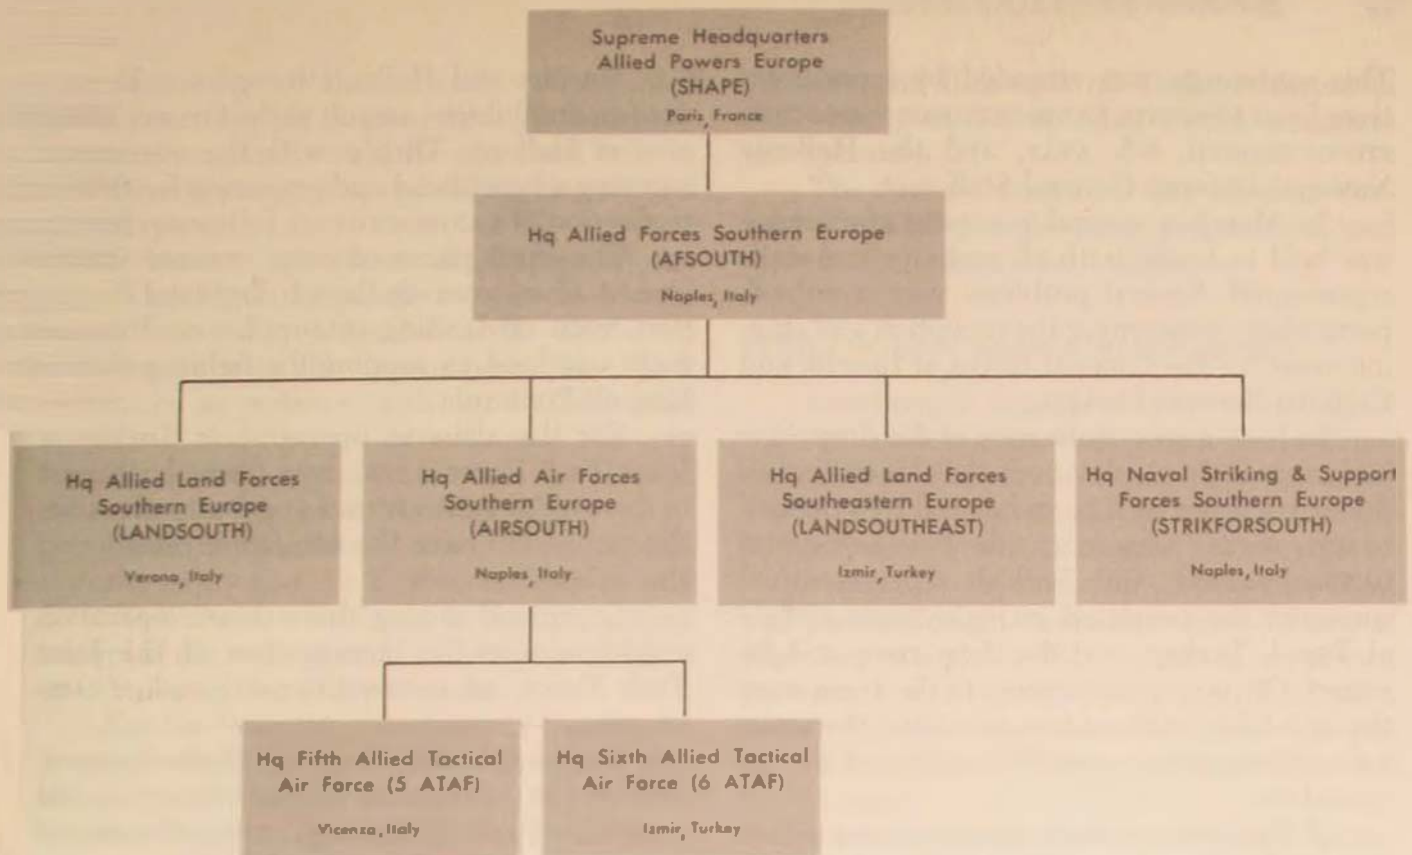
Supreme Headquarters
Allied Powers Europe
(SHAPE)
Paris, France

Hq Allied Forces Southern Europe
(AFSOUTH)
Naples, Italy

Hq Allied Land Forces Southern Europe
(LANDSOUTH)
Verona, Italy

Hq Allied Air Forces Southern Europe
(AIRSOUTH)
Naples, Italy

Hq Allied Land Forces Southeastern Europe
(LANDSOUTHEAST)
Izmir, Turkey

Hq Naval Striking & Support Forces Southern Europe
(STRIKFORSOUTH)
Naples, Italy

Hq Fifth Allied Tactical Air Force (5 ATAF)
Vicenza, Italy

Hq Sixth Allied Tactical Air Force (6 ATAF)
Izmir, Turkey